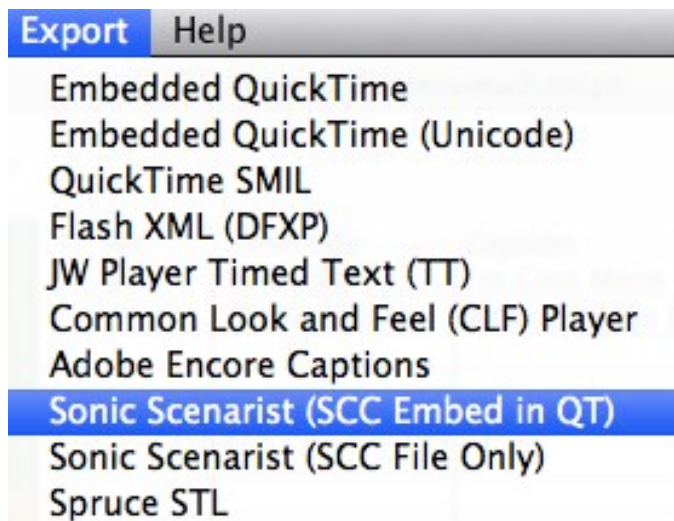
Export Help

Embedded QuickTime
Embedded QuickTime (Unicode)
QuickTime SMIL
Flash XML (DFXP)
JW Player Timed Text (TT)
Common Look and Feel (CLF) Player
Adobe Encore Captions
Sonic Scenarist (SCC Embed in QT)
Sonic Scenarist (SCC File Only)
Spruce STL